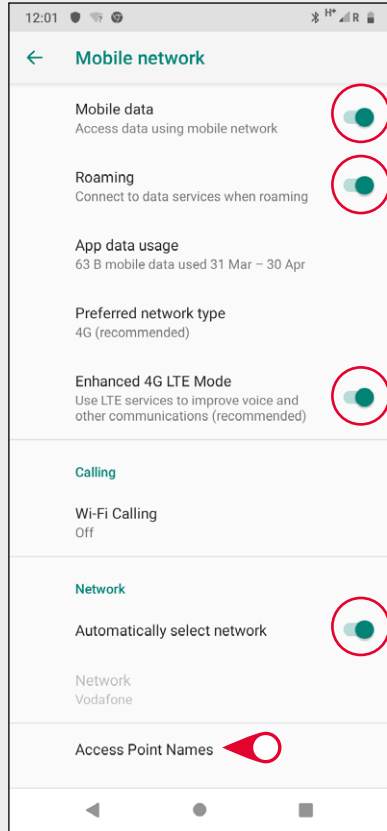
12:01

H+ R

Mobile network

Mobile data
Access data using mobile network

Roaming
Connect to data services when roaming

App data usage
63 B mobile data used 31 Mar – 30 Apr

Preferred network type
4G (recommended)

Enhanced 4G LTE Mode
Use LTE services to improve voice and other communications (recommended)

Calling

Wi-Fi Calling
Off

Network

Automatically select network

Network
Vodafone

Access Point Names